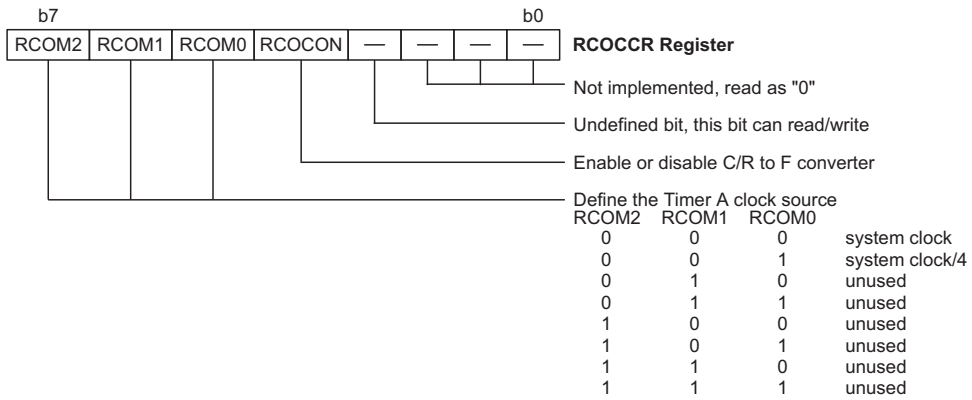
b7 b0

| RCOM2 | RCOM1 | RCOM0 | RCOCON | — | — | — | — |
|---|---|---|---|---|---|---|---|

**RCOCCR Register**

Not implemented, read as "0"

Undefined bit, this bit can read/write

Enable or disable C/R to F converter

Define the Timer A clock source

| RCOM2 | RCOM1 | RCOM0 | |
|---|---|---|---|
| 0 | 0 | 0 | system clock |
| 0 | 0 | 1 | system clock/4 |
| 0 | 1 | 0 | unused |
| 0 | 1 | 1 | unused |
| 1 | 0 | 0 | unused |
| 1 | 0 | 1 | unused |
| 1 | 1 | 0 | unused |
| 1 | 1 | 1 | unused |